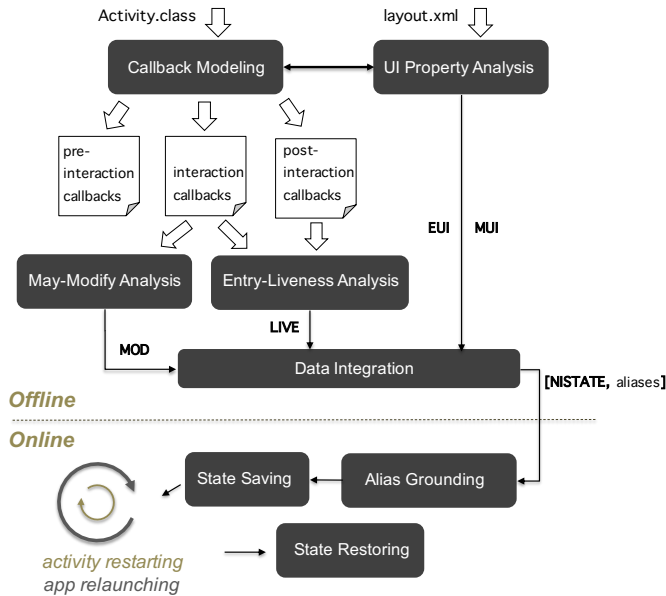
Activity.class

layout.xml

Callback Modeling

UI Property Analysis

pre-interaction callbacks

interaction callbacks

post-interaction callbacks

EUI

MUI

May-Modify Analysis

Entry-Liveness Analysis

MOD

LIVE

Data Integration

[NISTATE, aliases]

Offline

Online

State Saving

Alias Grounding

activity restarting
app relaunching

State Restoring